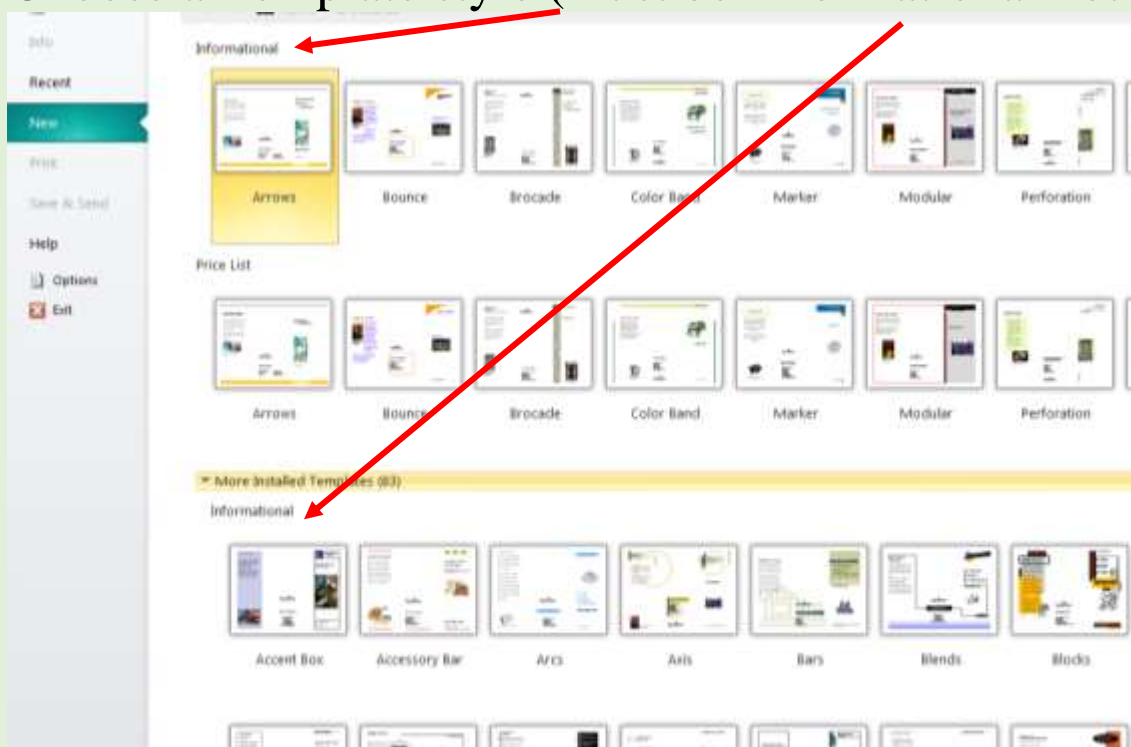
Info
Recent
New
Print
Save & Send
Help
Options
Exit

Informational

Arrows Bounce Brocade Color Band Marker Modular Perforation

Price List

Arrows Bounce Brocade Color Band Marker Modular Perforation

More Installed Templates (83)

Informational

Accent Box Accessory Bar Arcs Axis Bars Blends Blocks